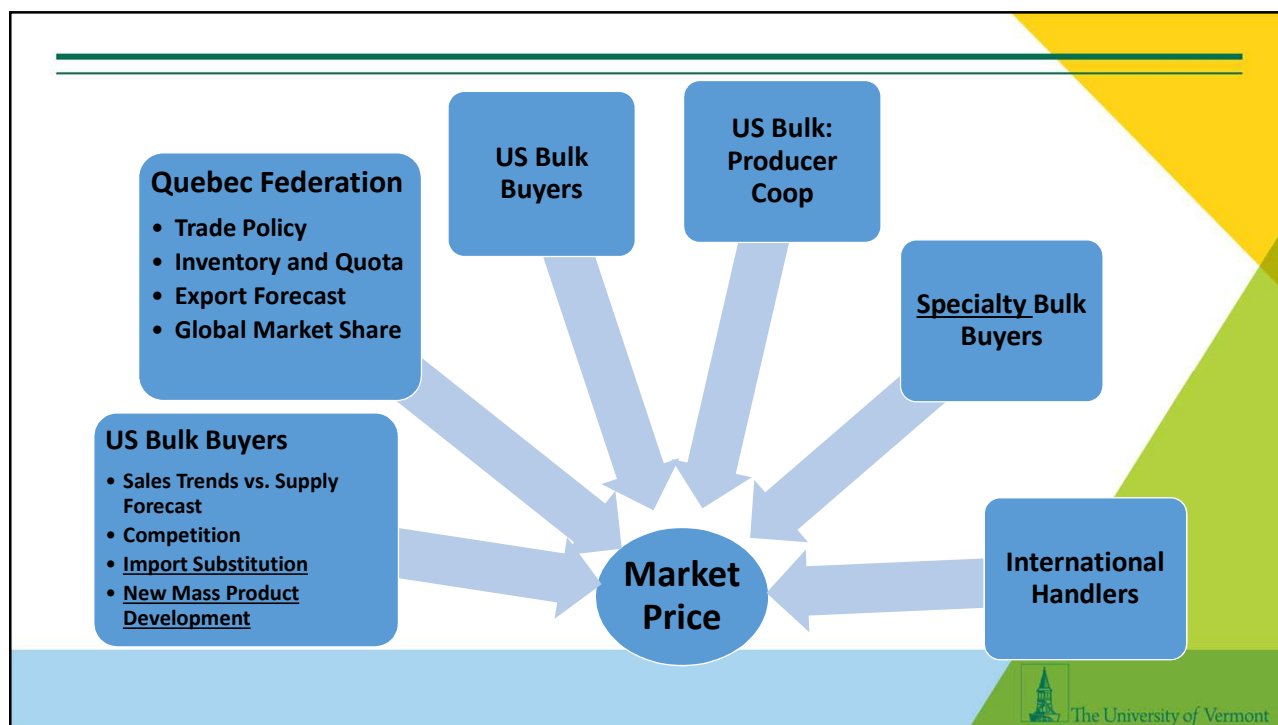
Quebec Federation

- Trade Policy
- Inventory and Quota
- Export Forecast
- Global Market Share

US Bulk Buyers

US Bulk: Producer Coop

Specialty Bulk Buyers

US Bulk Buyers

- Sales Trends vs. Supply Forecast
- Competition
- Import Substitution
- New Mass Product Development

Market Price

International Handlers

The University of Vermont